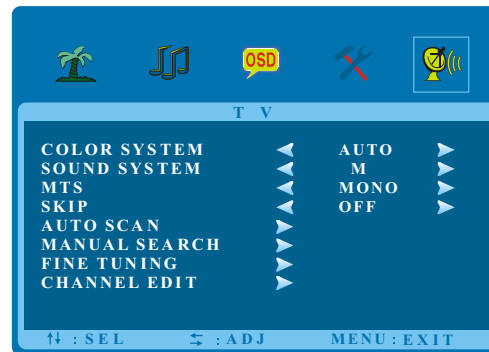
OSD

T V

| | | |
|---|---|---|
| COLOR SYSTEM | ◄ AUTO ► | |
| SOUND SYSTEM | ◄ M ► | |
| MTS | ◄ MONO ► | |
| SKIP | ◄ OFF ► | |
| AUTO SCAN | ► | |
| MANUAL SEARCH | ► | |
| FINE TUNING | ► | |
| CHANNEL EDIT | ► | |

⇅ : SEL ⇆ : ADJ MENU : EXIT